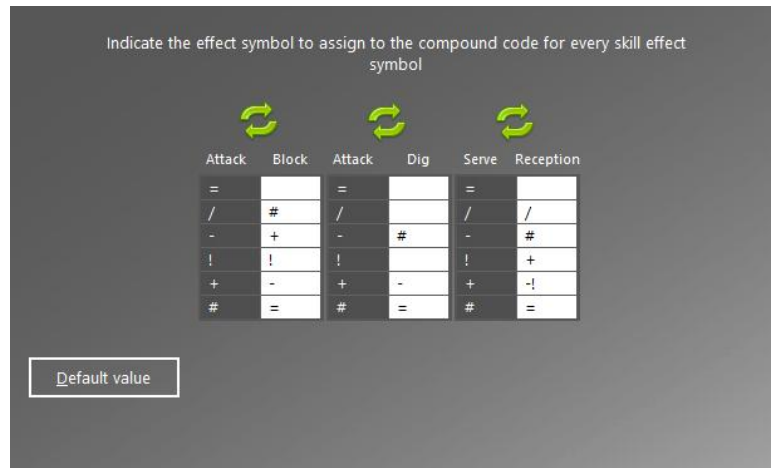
Indicate the effect symbol to assign to the compound code for every skill effect symbol

| Attack | Block |
|---|---|
| = | |
| / | # |
| - | + |
| ! | ! |
| + | - |
| # | = |

| Attack | Dig |
|---|---|
| = | |
| / | |
| - | # |
| ! | |
| + | - |
| # | = |

| Serve | Reception |
|---|---|
| = | |
| / | / |
| - | # |
| ! | + |
| + | -! |
| # | = |

Default value